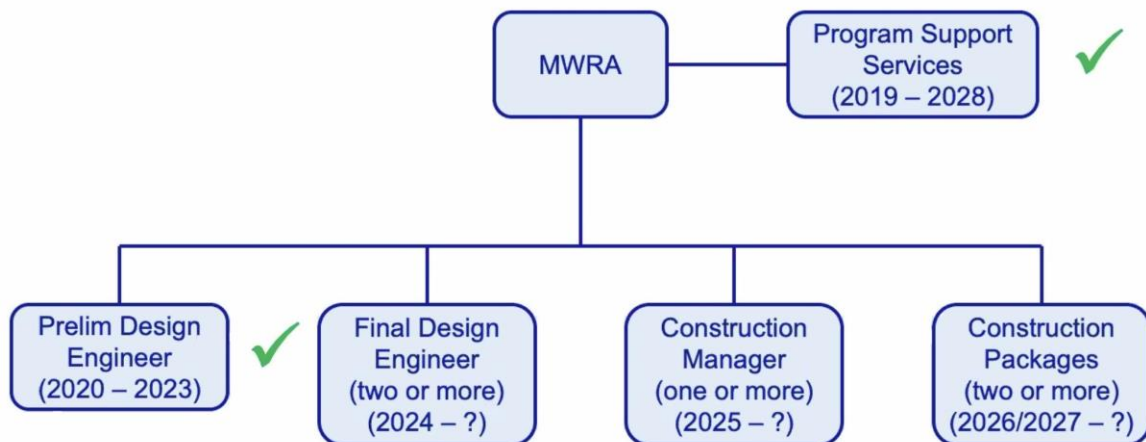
MWRA

Program Support Services (2019 – 2028)

Prelim Design Engineer (2020 – 2023)

Final Design Engineer (two or more) (2024 – ?)

Construction Manager (one or more) (2025 – ?)

Construction Packages (two or more) (2026/2027 – ?)